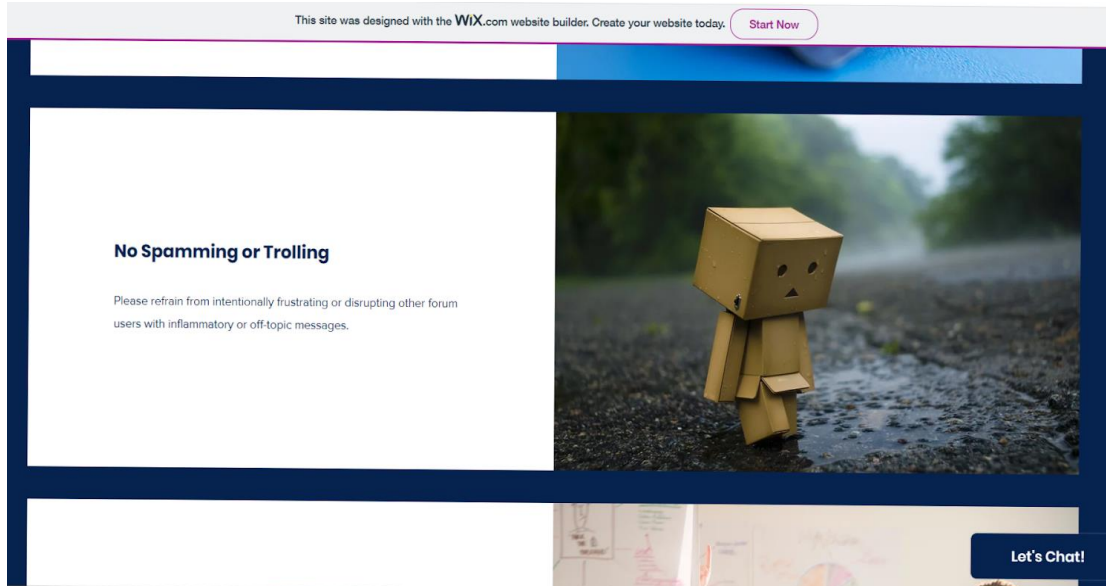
This site was designed with the WiX.com website builder. Create your website today. Start Now

No Spamming or Trolling

Please refrain from intentionally frustrating or disrupting other forum users with inflammatory or off-topic messages.

Let's Chat!